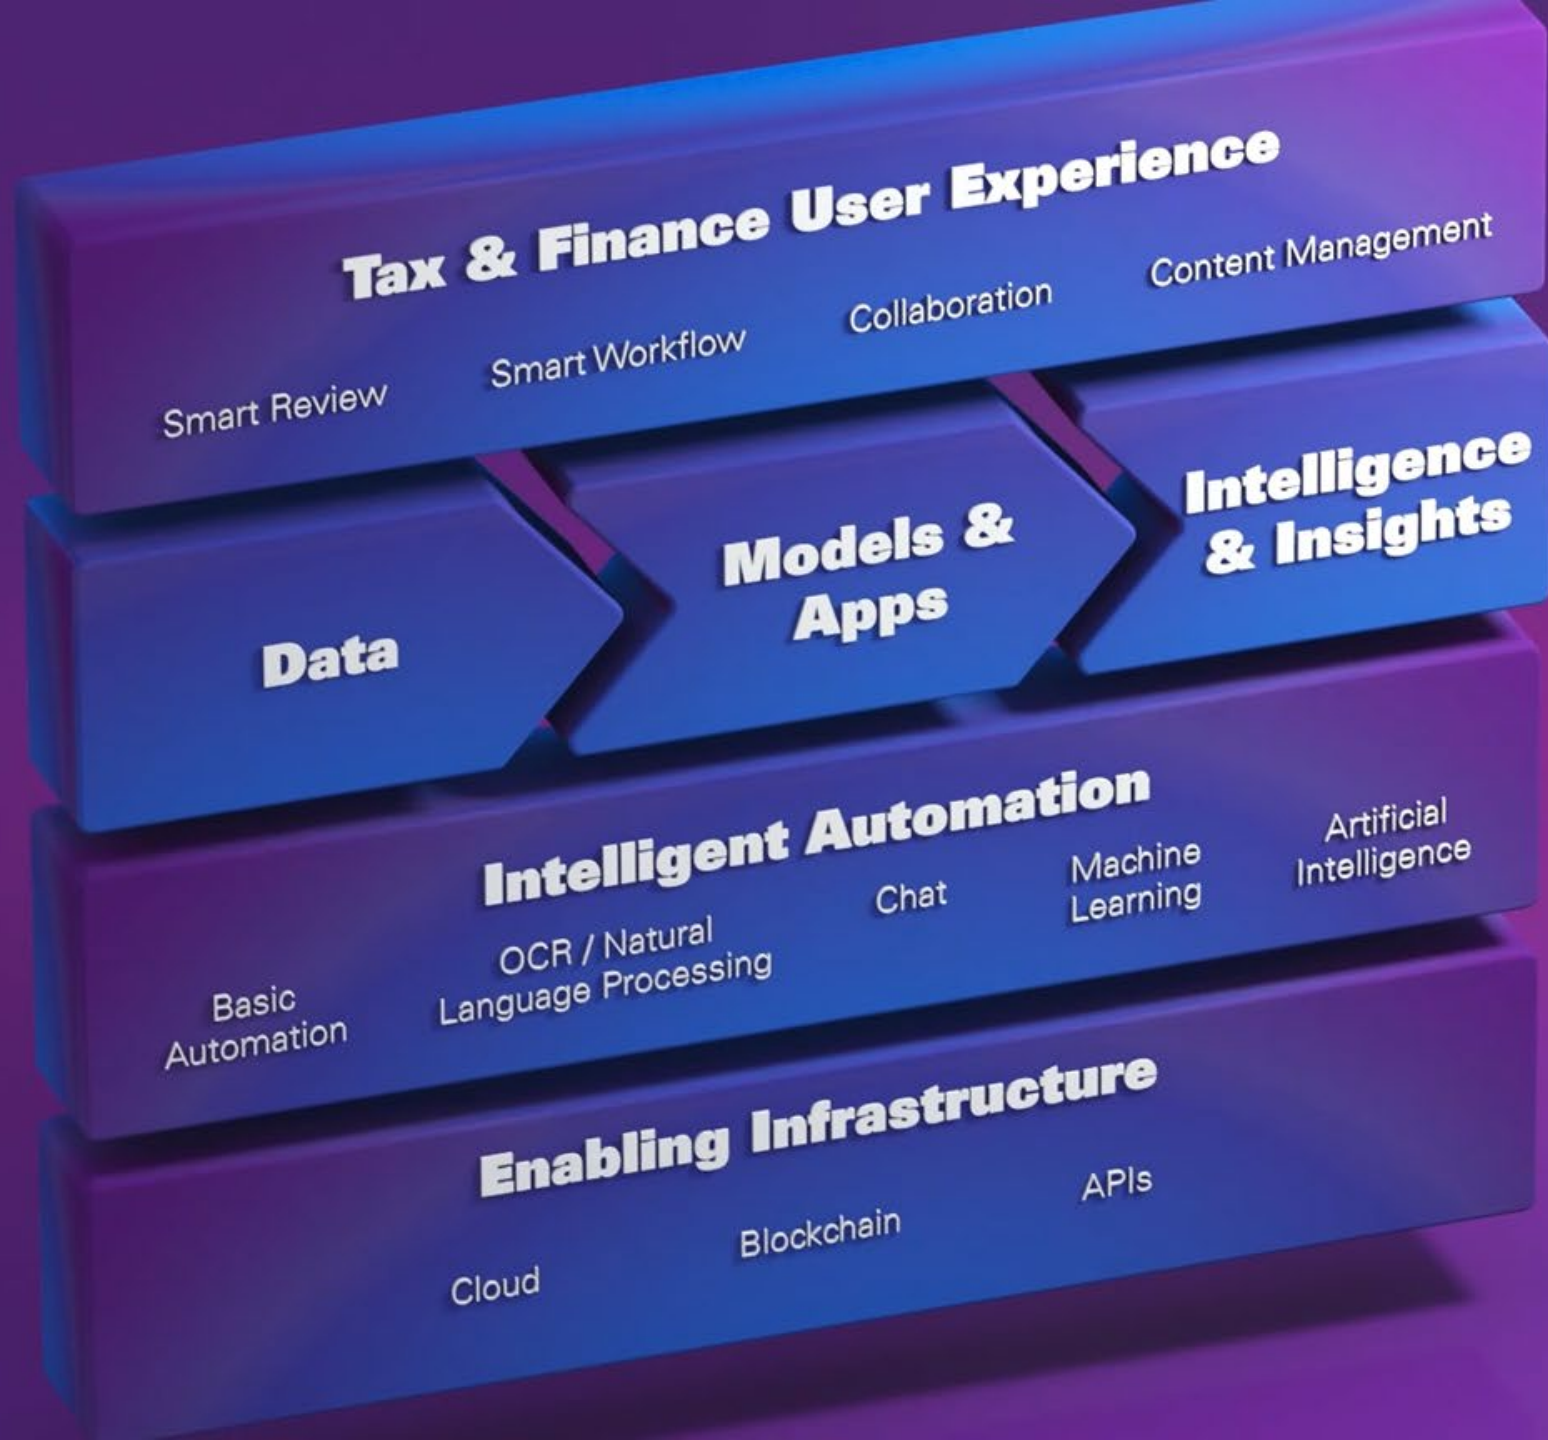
Tax & Finance User Experience

Smart Review

Smart Workflow

Collaboration

Content Management

Data

Models & Apps

Intelligence & Insights

Intelligent Automation

Basic Automation

OCR / Natural Language Processing

Chat

Machine Learning

Artificial Intelligence

Enabling Infrastructure

Cloud

Blockchain

APIs